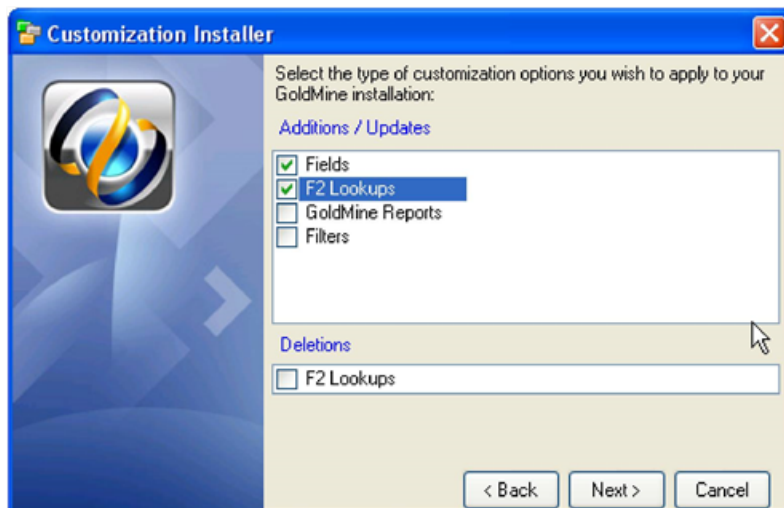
Customization Installer

Select the type of customization options you wish to apply to your GoldMine installation:

Additions / Updates

Fields
F2 Lookups
GoldMine Reports
Filters

Deletions

F2 Lookups

< Back
Next >
Cancel